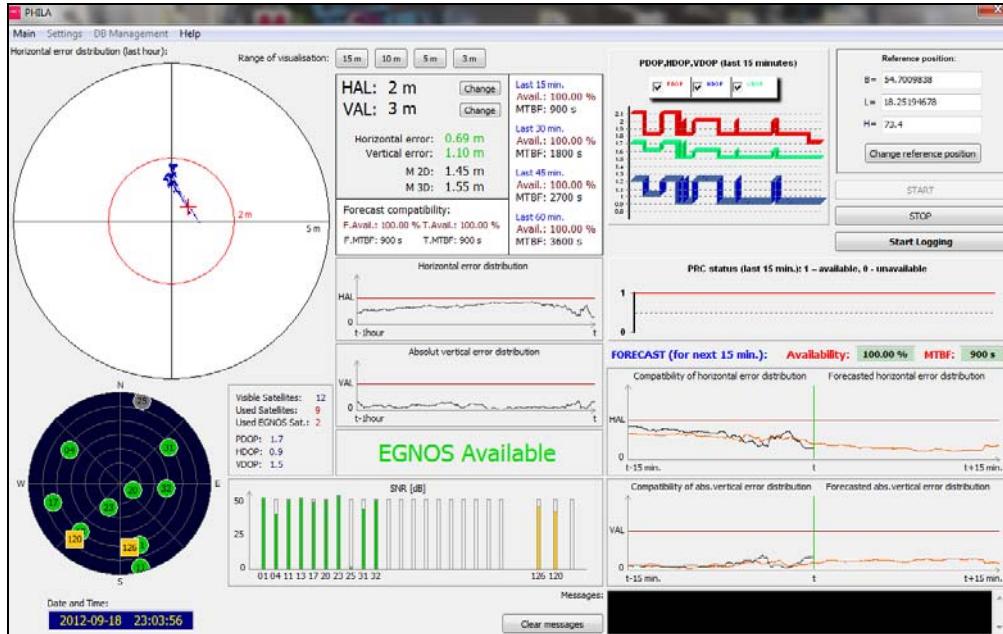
PHILA

Main Settings DB Management Help

Horizontal error distribution (last hour):

Range of visualisation: 15 m 10 m 5 m 3 m

2 m
5 m

HAL: 2 m Change
VAL: 3 m Change

Horizontal error: 0.69 m
Vertical error: 1.10 m
M 2D: 1.45 m
M 3D: 1.55 m

Forecast compatibility:
F.Avail.: 100.00 % T.Avail.: 100.00 %
F.MTBF: 900 s T.MTBF: 900 s

Last 15 min.
Avail.: 100.00 %
MTBF: 900 s
Last 30 min.
Avail.: 100.00 %
MTBF: 1800 s
Last 45 min.
Avail.: 100.00 %
MTBF: 2700 s
Last 60 min.
Avail.: 100.00 %
MTBF: 3600 s

PDOP,HDOP,VDOP (last 15 minutes)
PDOP HDOP VDOP

Reference position:
B= 54.7009838
L= 18.25194678
H= 73.4
Change reference position
START
STOP
Start Logging

Horizontal error distribution
HAL
0
t-1hour t

PRC status (last 15 min.): 1 – available, 0 - unavailable
1
0

Absolut vertical error distribution
VAL
0
t-1hour t

FORECAST (for next 15 min.): Availability: 100.00 % MTBF: 900 s

Compatibility of horizontal error distribution Forecasted horizontal error distribution
HAL
0
t-15 min. t t+15 min.

N
W
E
S
25
04
31
17
20
32
23
120
126
11

Visible Satellites: 12
Used Satellites: 9
Used EGNOS Sat.: 2
PDOP: 1.7
HDOP: 0.9
VDOP: 1.5

EGNOS Available

SNR [dB]
50
25
0
01 04 11 13 17 20 23 25 31 32 126 120

Compatibility of abs.vertical error distribution Forecasted abs.vertical error distribution
VAL
0
t-15 min. t t+15 min.

Date and Time:
2012-09-18 23:03:56

Messages:
Clear messages